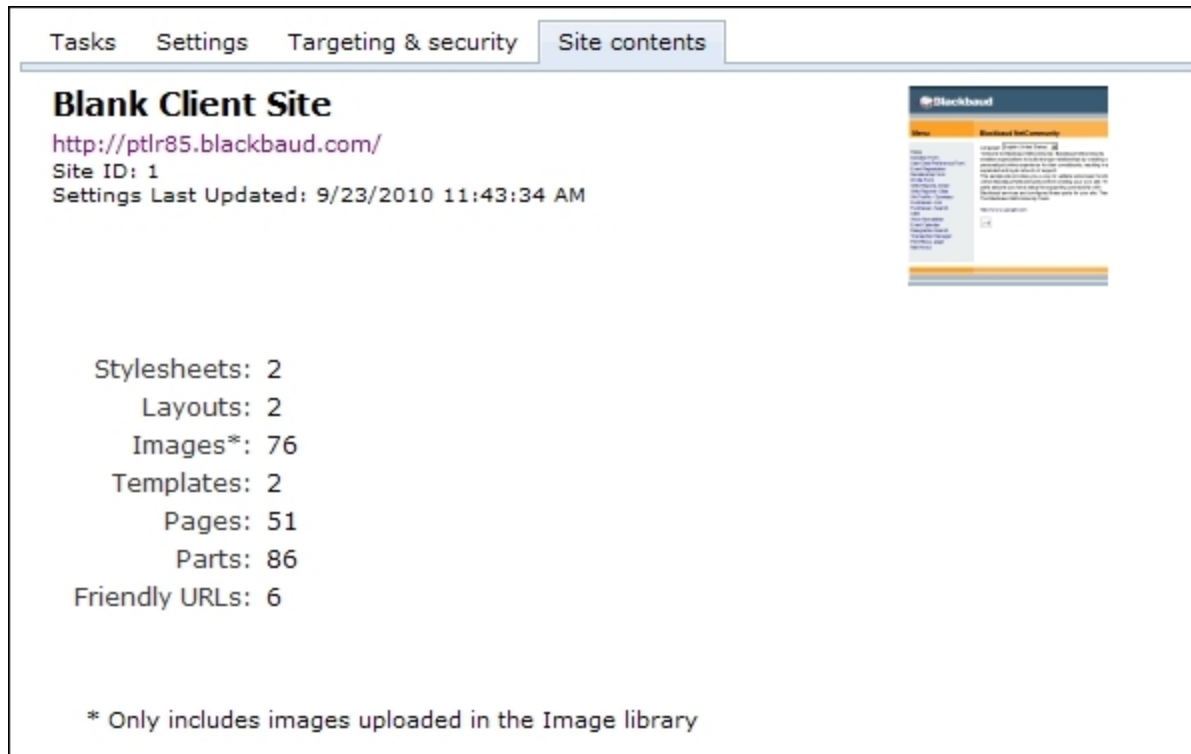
Tasks Settings Targeting & security Site contents

**Blank Client Site**
http://ptlr85.blackbaud.com/
Site ID: 1
Settings Last Updated: 9/23/2010 11:43:34 AM

Blackbaud
Menu
Blackbaud NetCommunity
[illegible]

Stylesheets: 2
Layouts: 2
Images*: 76
Templates: 2
Pages: 51
Parts: 86
Friendly URLs: 6

* Only includes images uploaded in the Image library